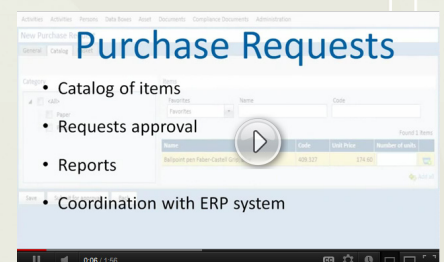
Activities Activities Persons Data Bases Asset Documents Compliance Documents Administration

New Purchase R

General Catalog

Purchase Requests

Category

<all>

Paper

Favorites

Name

Code

Favorites

Found 1 items

Name

Code

Unit Price

Number of units

Ballpoint pen Faber-Castell Grip

409.327

174.60

Add all

Save

• Catalog of items

• Requests approval

• Reports

• Coordination with ERP system

0:06 / 1:56